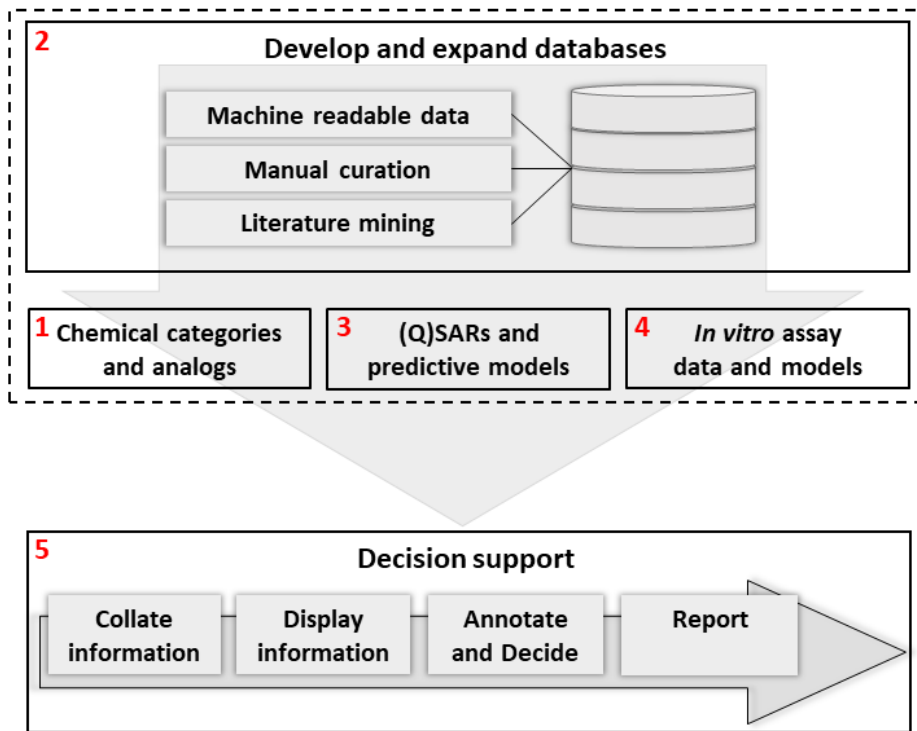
2
Develop and expand databases

Machine readable data

Manual curation

Literature mining

1 Chemical categories and analogs

3 (Q)SARs and predictive models

4 *In vitro* assay data and models

5
Decision support

Collate information

Display information

Annotate and Decide

Report